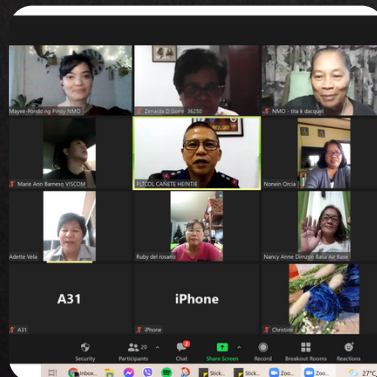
Mayee-Pondo ng Pinoy NMO

Zenaida D.Gomez 36250

NMO - Ilta k dacoyan

Marie Ann Barreso VISCOM

PLTCOL CANETE HEINTIE

Norwin Orcia

Adette Vela

Ruby del rosario

Nancy Anne Dimzon Basa Air Base

A31

A31

iPhone

iPhone

Christine

Security

20

Participants

2

Chat

Share Screen

Record

Breakout Rooms

Reactions

Inbox

Stick

Stick

Zoo

Zoo

27°C